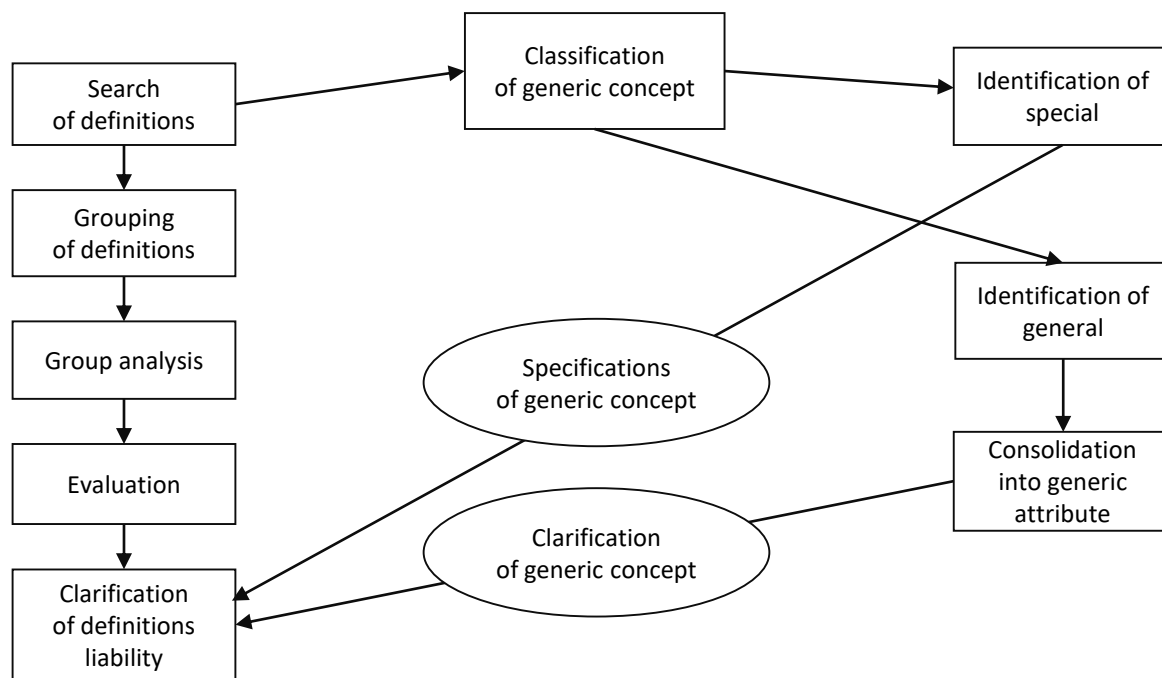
Search of definitions

Classification of generic concept

Identification of special

Grouping of definitions

Identification of general

Group analysis

Specifications of generic concept

Evaluation

Consolidation into generic attribute

Clarification of generic concept

Clarification of definitions liability